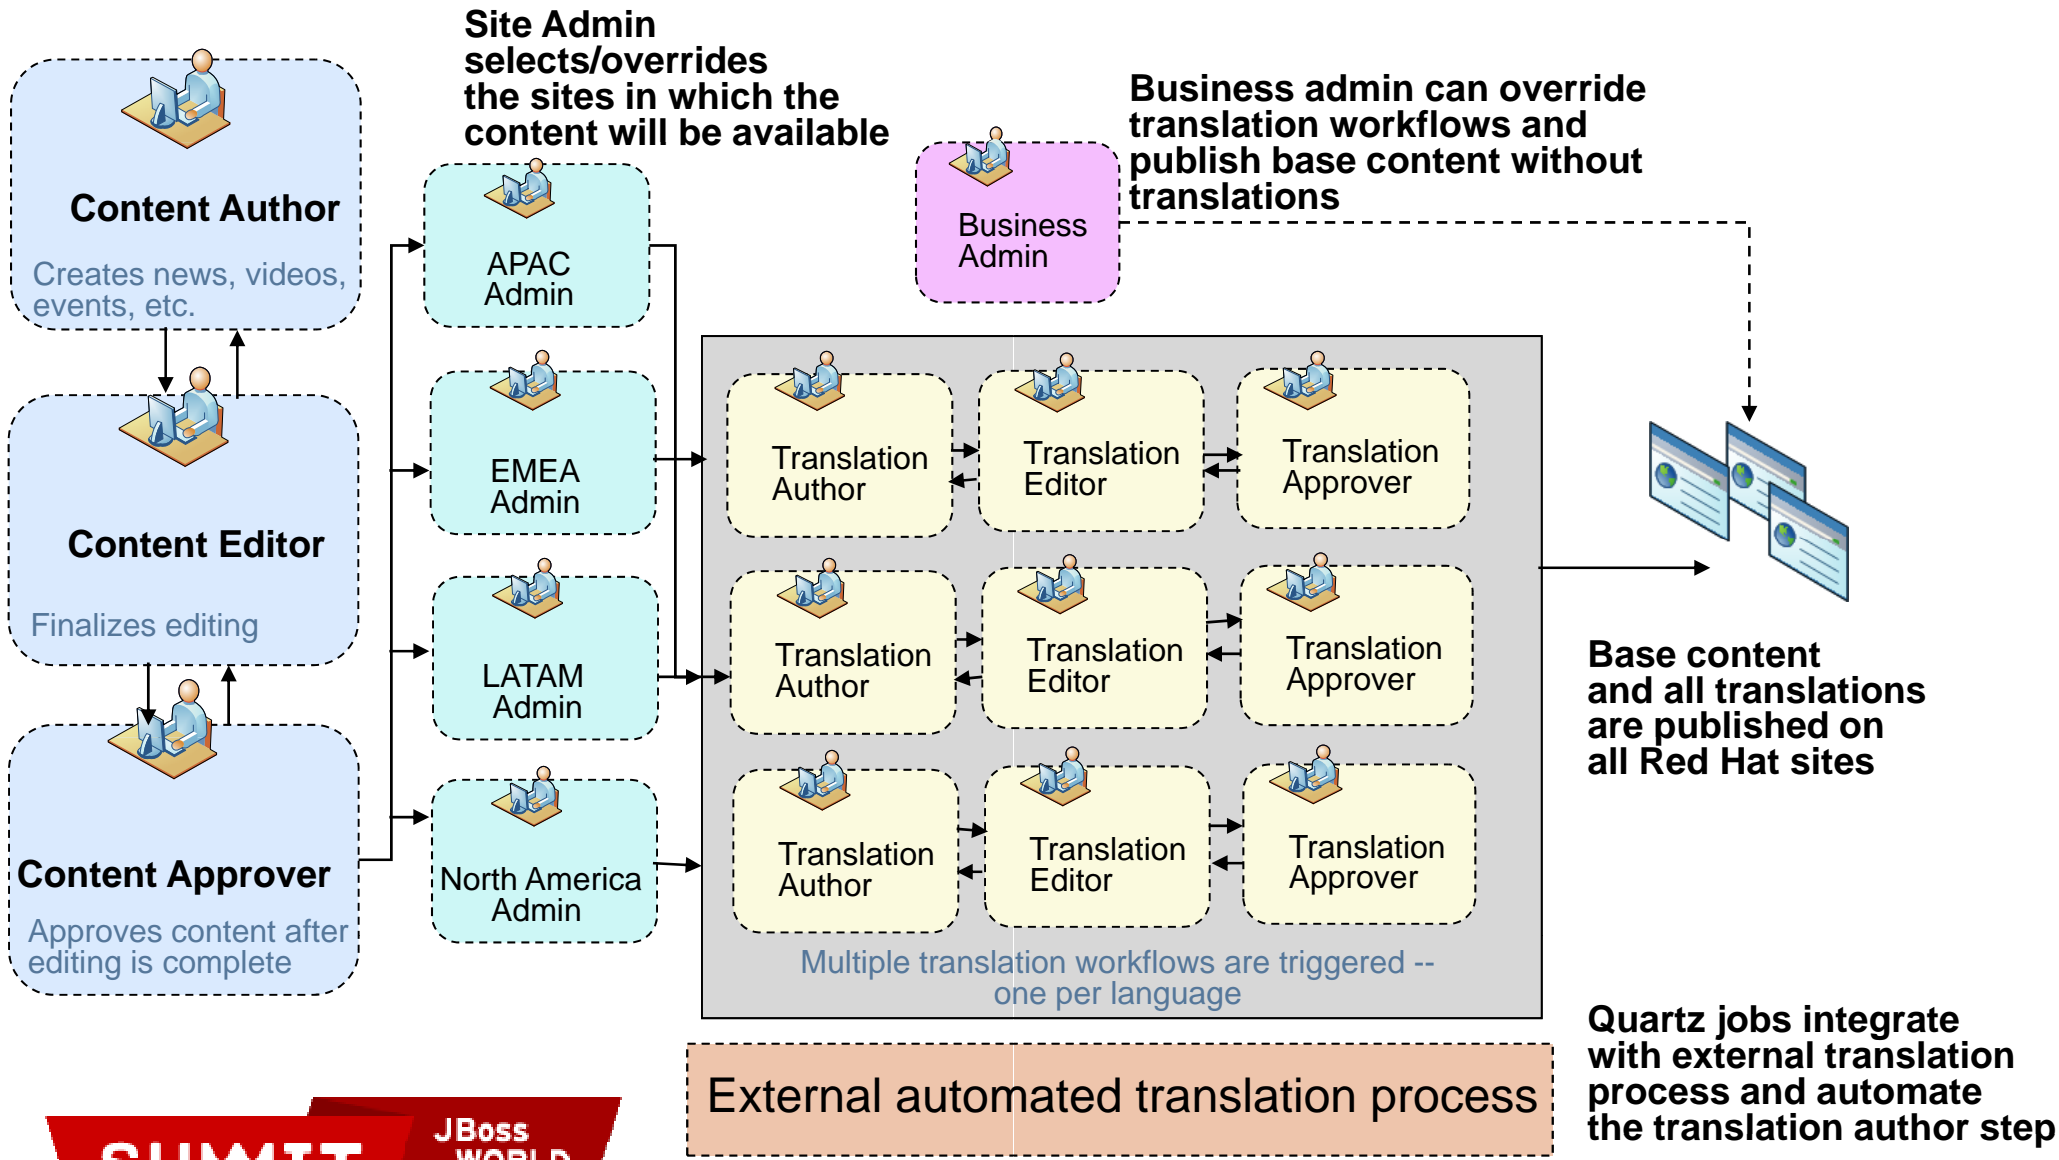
Content Author

Creates news, videos, events, etc.

Content Editor

Finalizes editing

Content Approver

Approves content after editing is complete

Site Admin selects/overrides the sites in which the content will be available

APAC Admin

EMEA Admin

LATAM Admin

North America Admin

Business Admin

Business admin can override translation workflows and publish base content without translations

Translation Author

Translation Editor

Translation Approver

Translation Author

Translation Editor

Translation Approver

Translation Author

Translation Editor

Translation Approver

Multiple translation workflows are triggered -- one per language

Base content and all translations are published on all Red Hat sites

External automated translation process

Quartz jobs integrate with external translation process and automate the translation author step

JBoss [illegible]